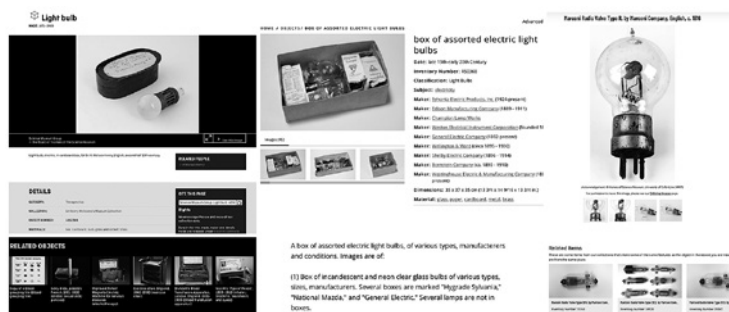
Light bulb

DETAILS

RELATED OBJECTS

HOME / OBJECT / BOX OF ASSORTED ELECTRIC LIGHT BULBS

box of assorted electric light bulbs

Date: late 19th-early 20th Century

Inventory Number: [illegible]

Classification: Light Bulbs

Subject: electricity

Maker: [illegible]

Maker: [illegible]

Maker: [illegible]

Maker: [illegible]

Maker: General Electric Company

Maker: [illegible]

Maker: Shelby Electric Company

Maker: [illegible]

Maker: Westinghouse Electric & Manufacturing Company

Dimensions: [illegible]

Material: glass, paper, cardboard, metal, brass

A box of assorted electric light bulbs, of various types, manufacturers and conditions. Images are of:

(1) Box of incandescent and neon clear glass bulbs of various types, sizes, manufacturers. Several boxes are marked "Hygrade Sylvania," "National Mazda," and "General Electric." Several lamps are not in boxes.

Ramond Radio Valve Type R, by Ramond Company, English, c. 1916

Related Items